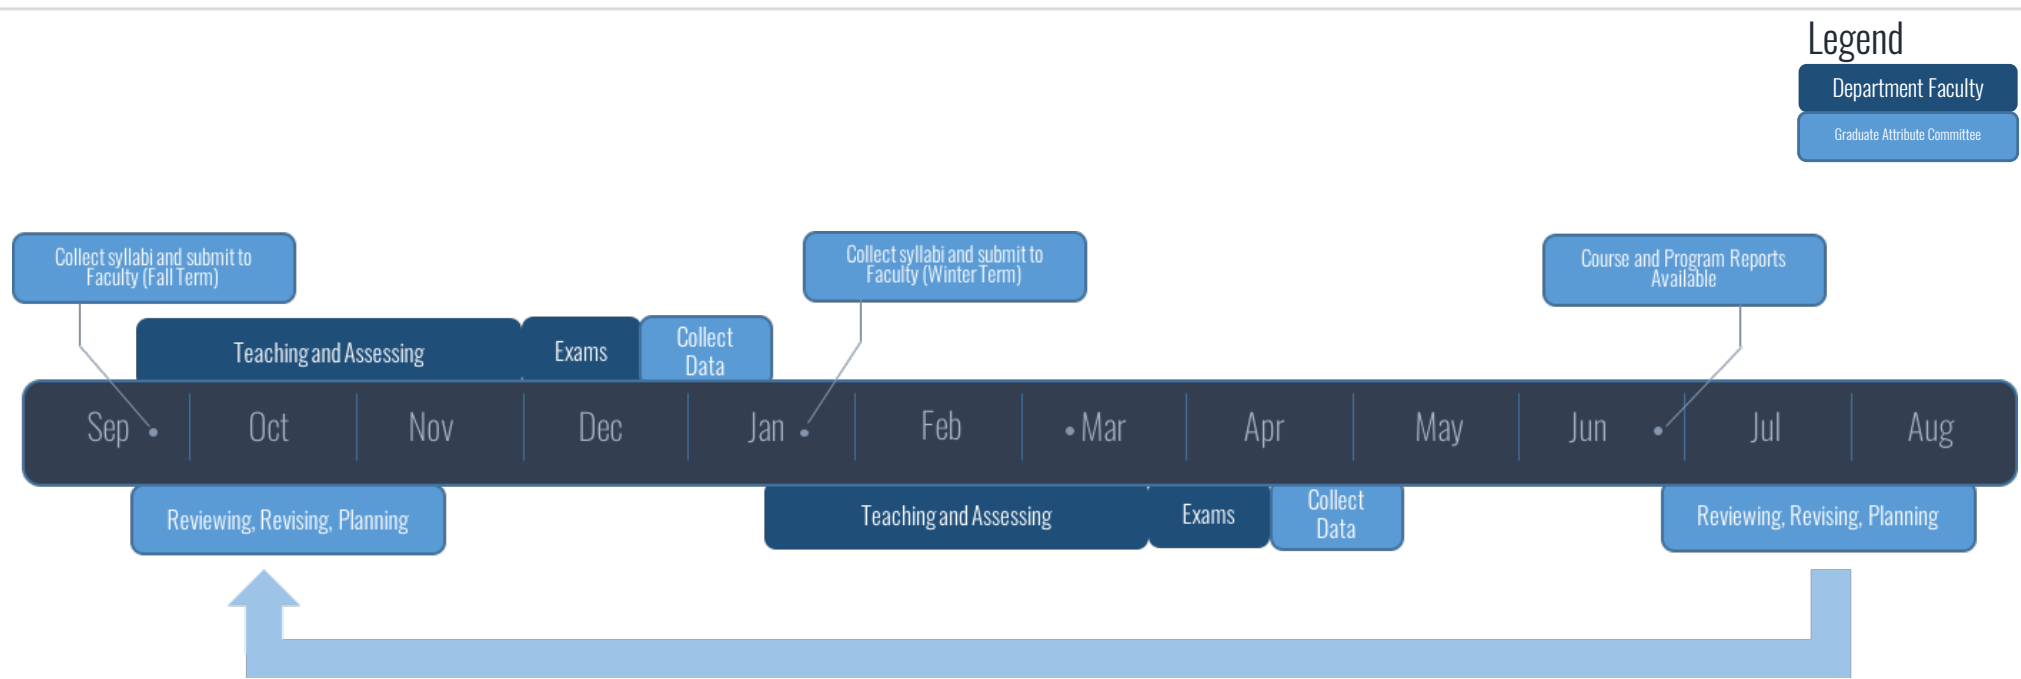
Legend

Department Faculty

Graduate Attribute Committee

Collect syllabi and submit to Faculty (Fall Term)

Collect syllabi and submit to Faculty (Winter Term)

Course and Program Reports Available

Teaching and Assessing

Exams

Collect Data

Sep Oct Nov Dec Jan Feb Mar Apr May Jun Jul Aug

Reviewing, Revising, Planning

Teaching and Assessing

Exams

Collect Data

Reviewing, Revising, Planning